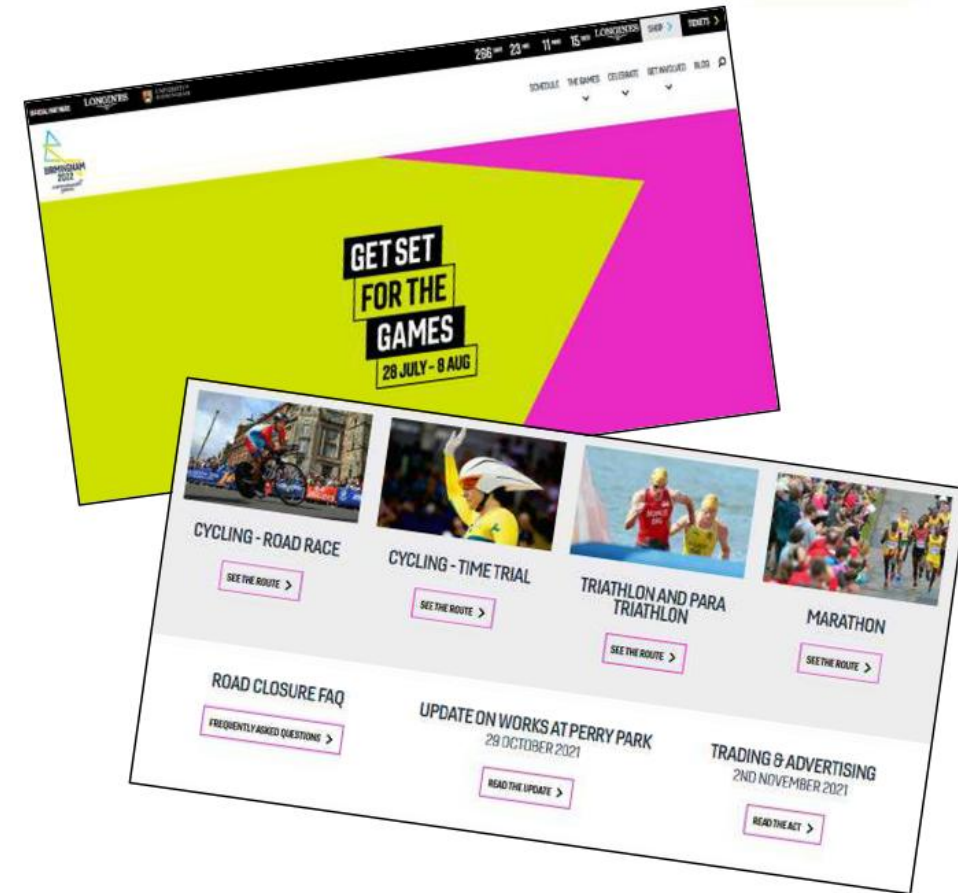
296 DAYS 23 HRS 11 MINS 15 SECS LONGINES SHOP > TICKETS >

OFFICIAL PARTNER LONGINES UNIVERSITY OF BIRMINGHAM

SCHEDULE THE GAMES CELEBRATE GET INVOLVED BLOG

BIRMINGHAM 2022 Commonwealth Games

GET SET FOR THE GAMES 28 JULY - 8 AUG

CYCLING - ROAD RACE
SEE THE ROUTE >

CYCLING - TIME TRIAL
SEE THE ROUTE >

TRIATHLON AND PARA TRIATHLON
SEE THE ROUTE >

MARATHON
SEE THE ROUTE >

ROAD CLOSURE FAQ
FREQUENTLY ASKED QUESTIONS >

UPDATE ON WORKS AT PERRY PARK
29 OCTOBER 2021
READ THE UPDATE >

TRADING & ADVERTISING
2ND NOVEMBER 2021
READ THE ACT >